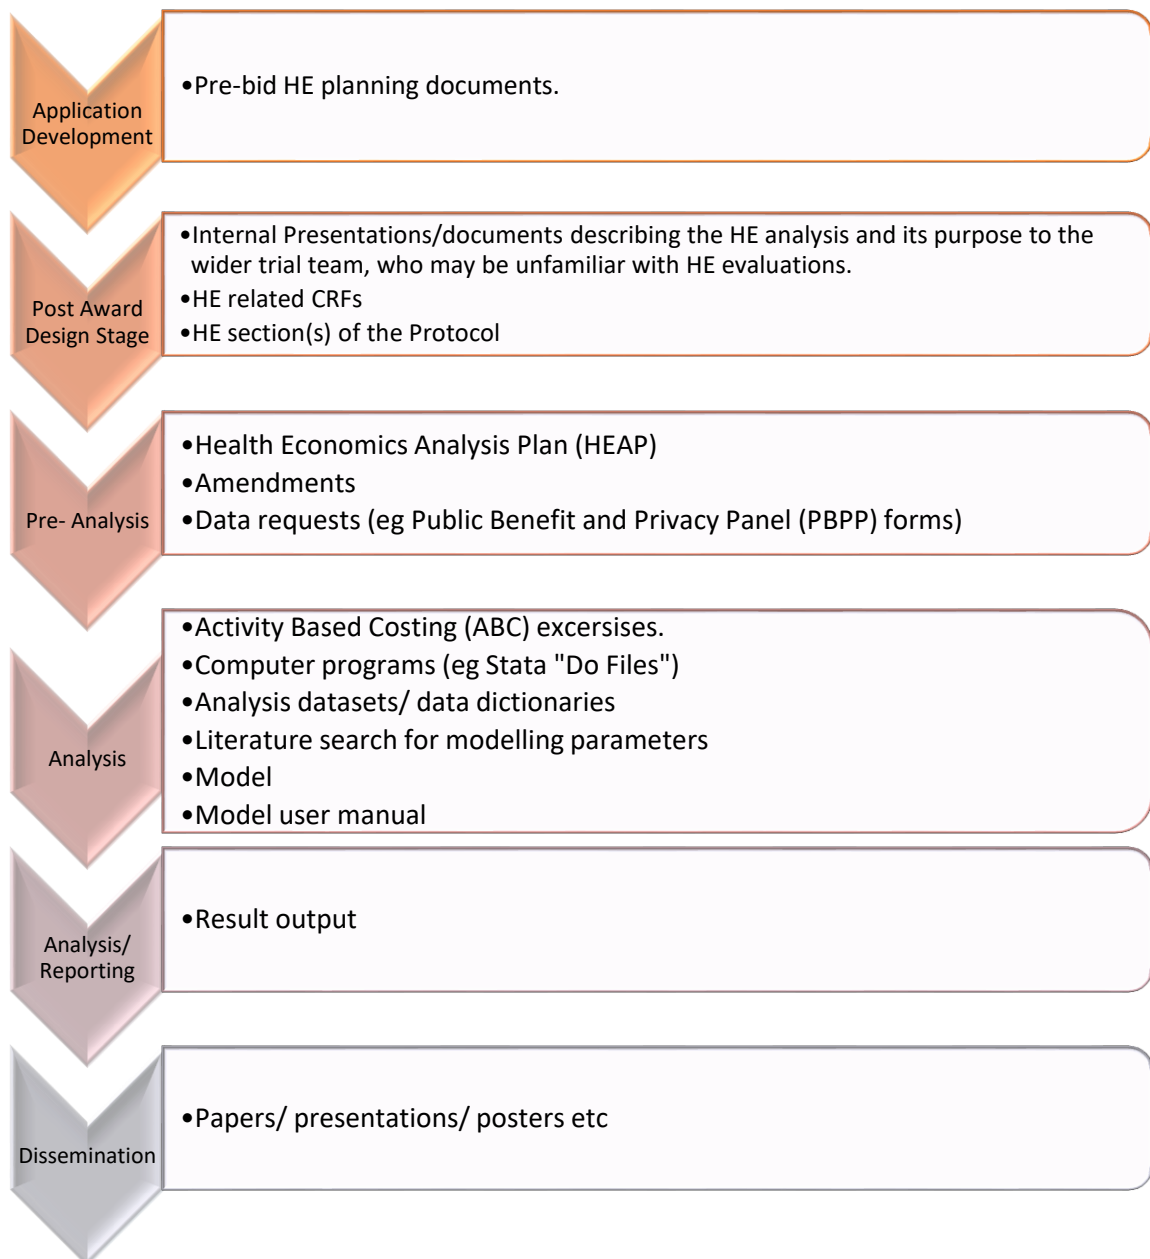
Application Development

•Pre-bid HE planning documents.

Post Award Design Stage

•Internal Presentations/documents describing the HE analysis and its purpose to the wider trial team, who may be unfamiliar with HE evaluations.
•HE related CRFs
•HE section(s) of the Protocol

Pre- Analysis

•Health Economics Analysis Plan (HEAP)
•Amendments
•Data requests (eg Public Benefit and Privacy Panel (PBPP) forms)

Analysis

•Activity Based Costing (ABC) excersises.
•Computer programs (eg Stata "Do Files")
•Analysis datasets/ data dictionaries
•Literature search for modelling parameters
•Model
•Model user manual

Analysis/ Reporting

•Result output

Dissemination

•Papers/ presentations/ posters etc